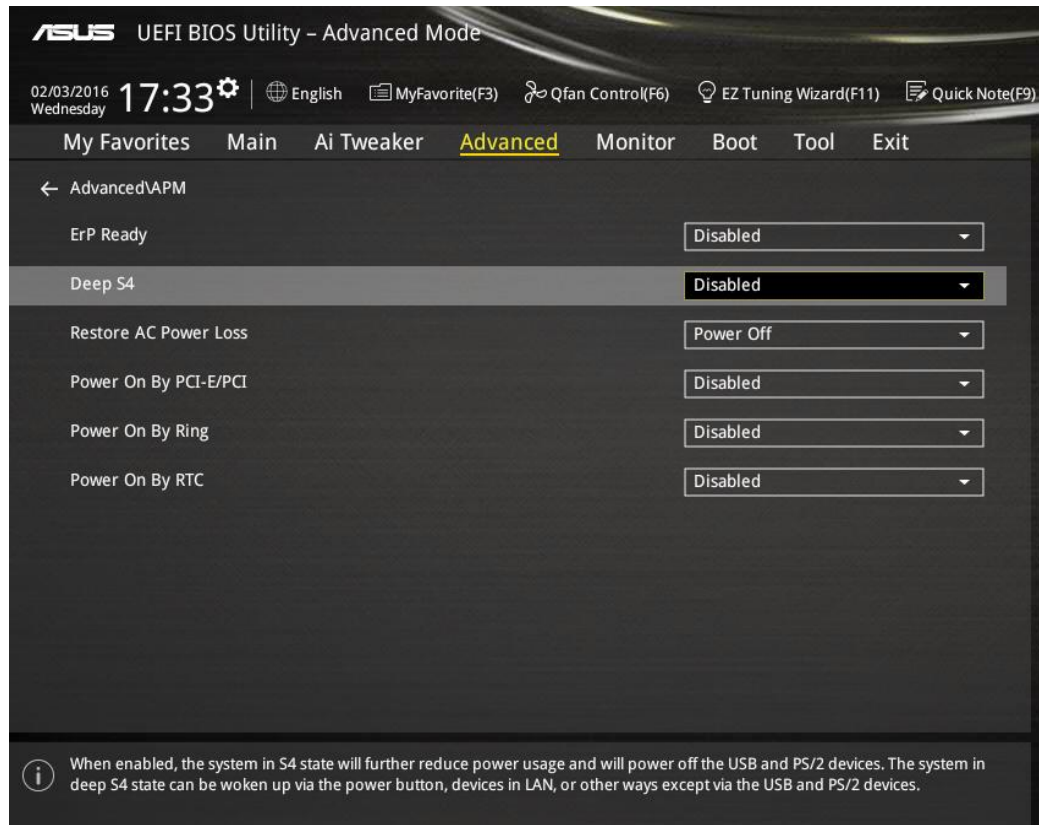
ASUS UEFI BIOS Utility – Advanced Mode

02/03/2016 Wednesday 17:33 | English MyFavorite(F3) Qfan Control(F6) EZ Tuning Wizard(F11) Quick Note(F9)

My Favorites Main Ai Tweaker Advanced Monitor Boot Tool Exit

← Advanced\APM

| | |
|---|---|
| ErP Ready | Disabled |
| Deep S4 | Disabled |
| Restore AC Power Loss | Power Off |
| Power On By PCI-E/PCI | Disabled |
| Power On By Ring | Disabled |
| Power On By RTC | Disabled |

When enabled, the system in S4 state will further reduce power usage and will power off the USB and PS/2 devices. The system in deep S4 state can be woken up via the power button, devices in LAN, or other ways except via the USB and PS/2 devices.